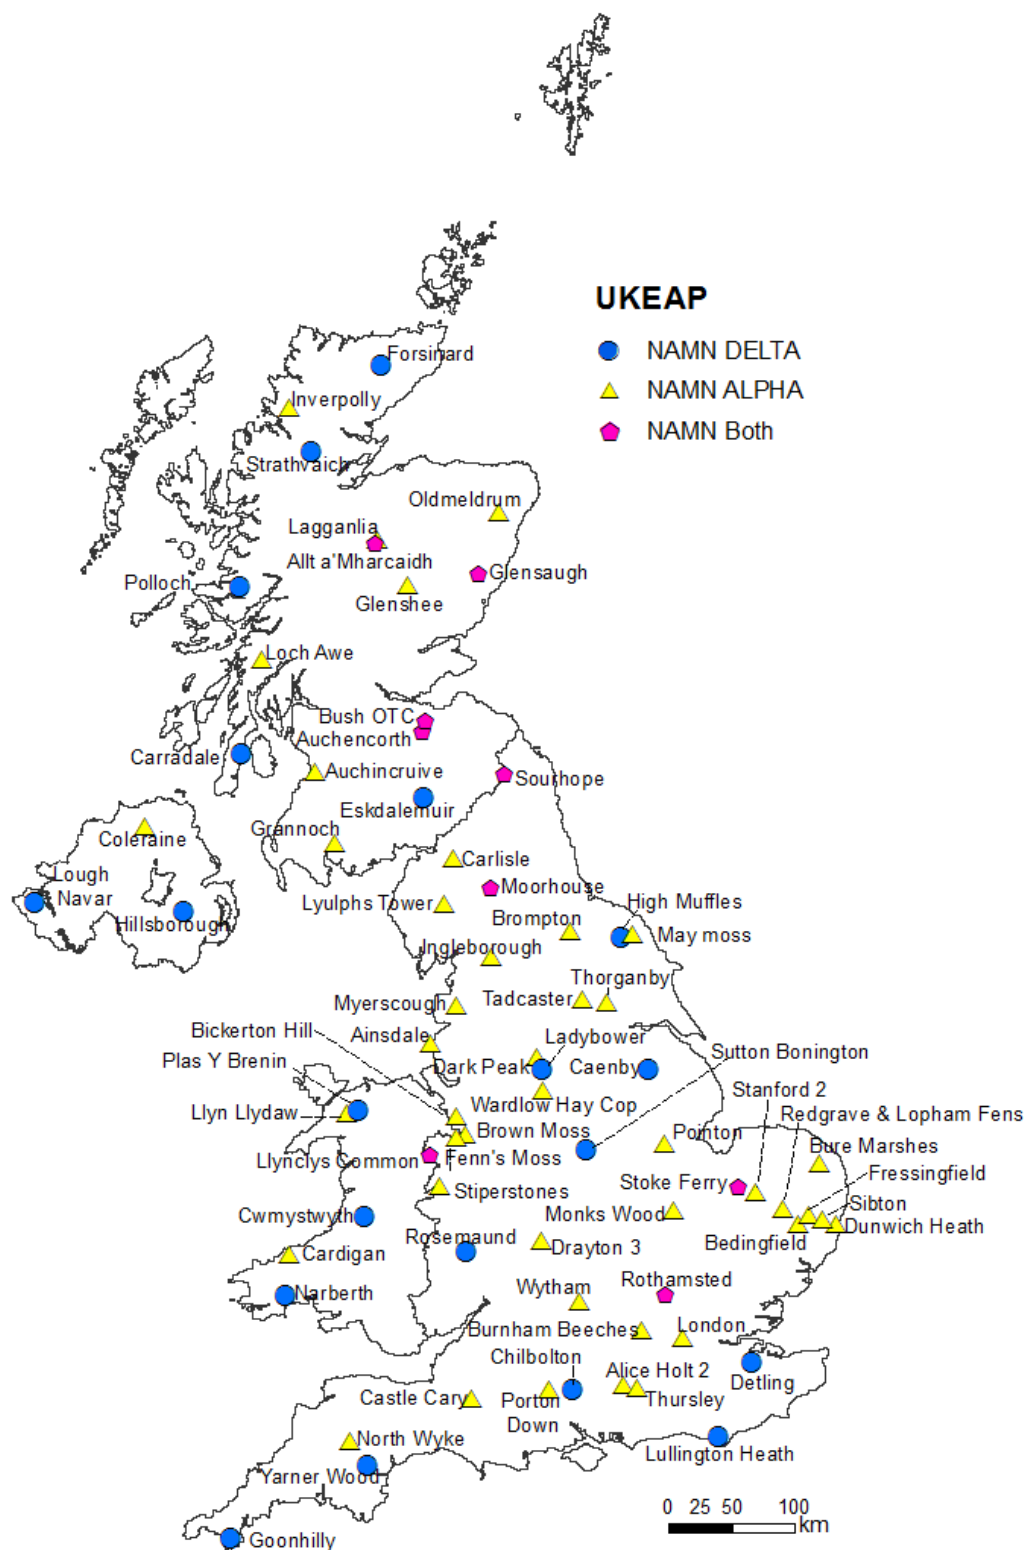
UKEAP
NAMN DELTA
NAMN ALPHA
NAMN Both

Forsinard
Inverpolly
Strathvaich
Oldmeldrum
Lagganlia
Allt a'Mharcaidh
Glensaugh
Polloch
Glenshee
Loch Awe
Bush OTC
Auchencorth
Carradale
Auchincruive
Southope
Eskdalemuir
Coleraine
Grannoch
Carlisle
Lough Navar
Moorhouse
Hillsborough
Lyulphs Tower
High Muffles
Brompton
May moss
Ingleborough
Thorganby
Myerscough
Tadcaster
Bickerton Hill
Ainsdale
Ladybower
Plas Y Brenin
Dark Peak
Caenby
Sutton Bonington
Stanford 2
Llyn Llydaw
Wardlow Hay Cop
Redgrave & Lopham Fens
Brown Moss
Pointon
Bure Marshes
Llynclys Common
Fenn's Moss
Fressingfield
Stoke Ferry
Stiperstones
Sibton
Monks Wood
Dunwich Heath
Cwmystwyth
Bedingfield
Rosemaund
Drayton 3
Cardigan
Rothamsted
Wytham
Narberth
Burnham Beeches
London
Chilbolton
Alice Holt 2
Detling
Castle Cary
Porton Down
Thursley
North Wyke
Lullington Heath
Yarner Wood
Goonhilly
0 25 50 100 km